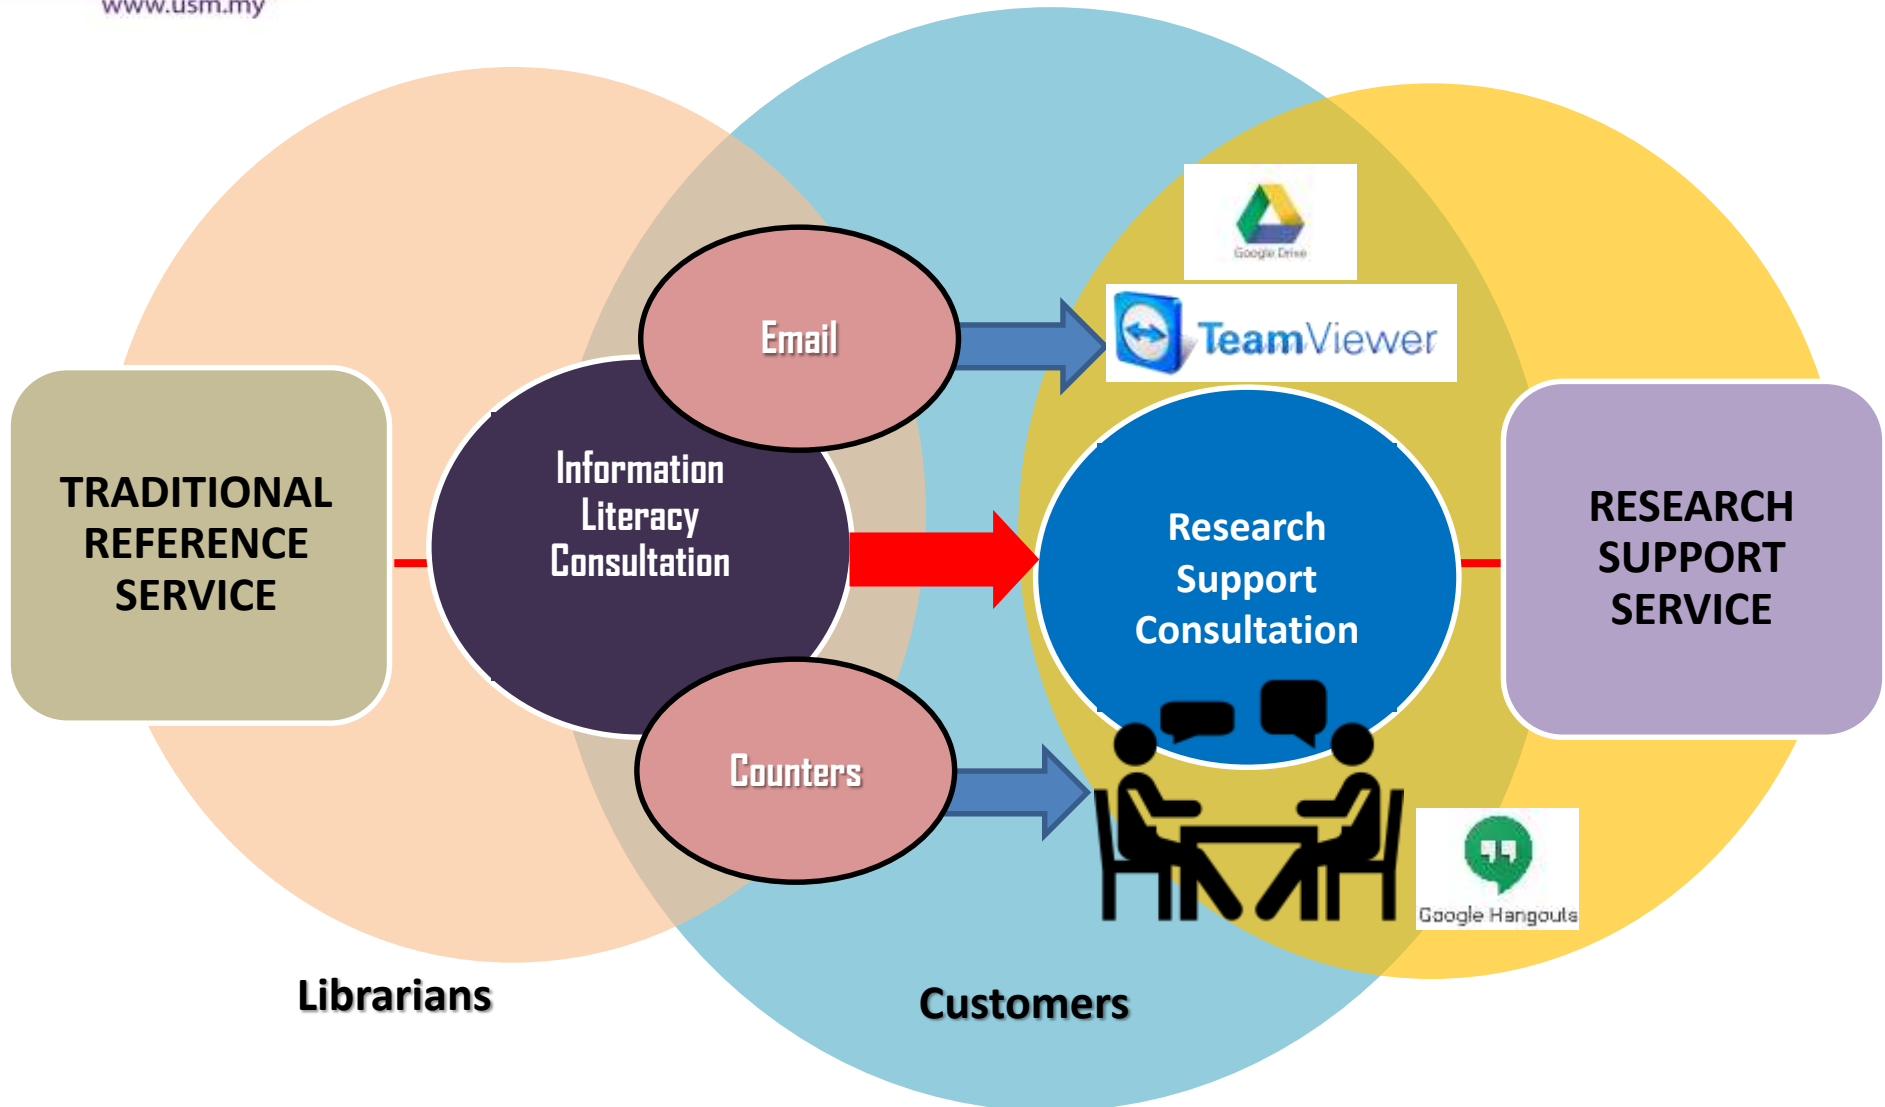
www.usm.my

TRADITIONAL REFERENCE SERVICE

Email

Information Literacy Consultation

Counters

Google Drive

TeamViewer

Research Support Consultation

Google Hangouts

RESEARCH SUPPORT SERVICE

Librarians

Customers